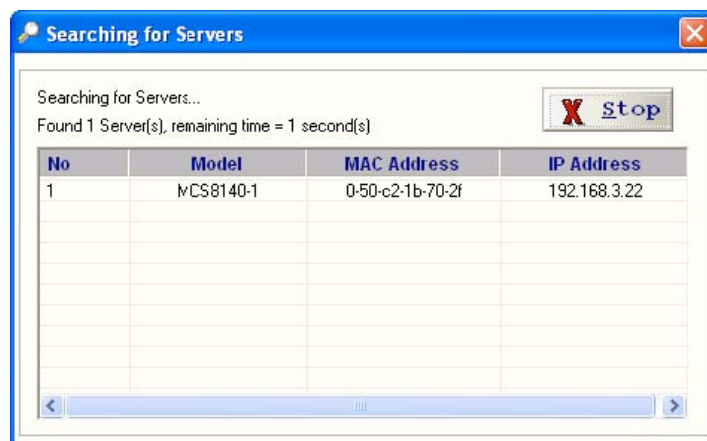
Searching for Servers

Searching for Servers...
Found 1 Server(s), remaining time = 1 second(s)

Stop

| No | Model | MAC Address | IP Address |
|---|---|---|---|
| 1 | MCS8140-1 | 0-50-c2-1b-70-2f | 192.168.3.22 |